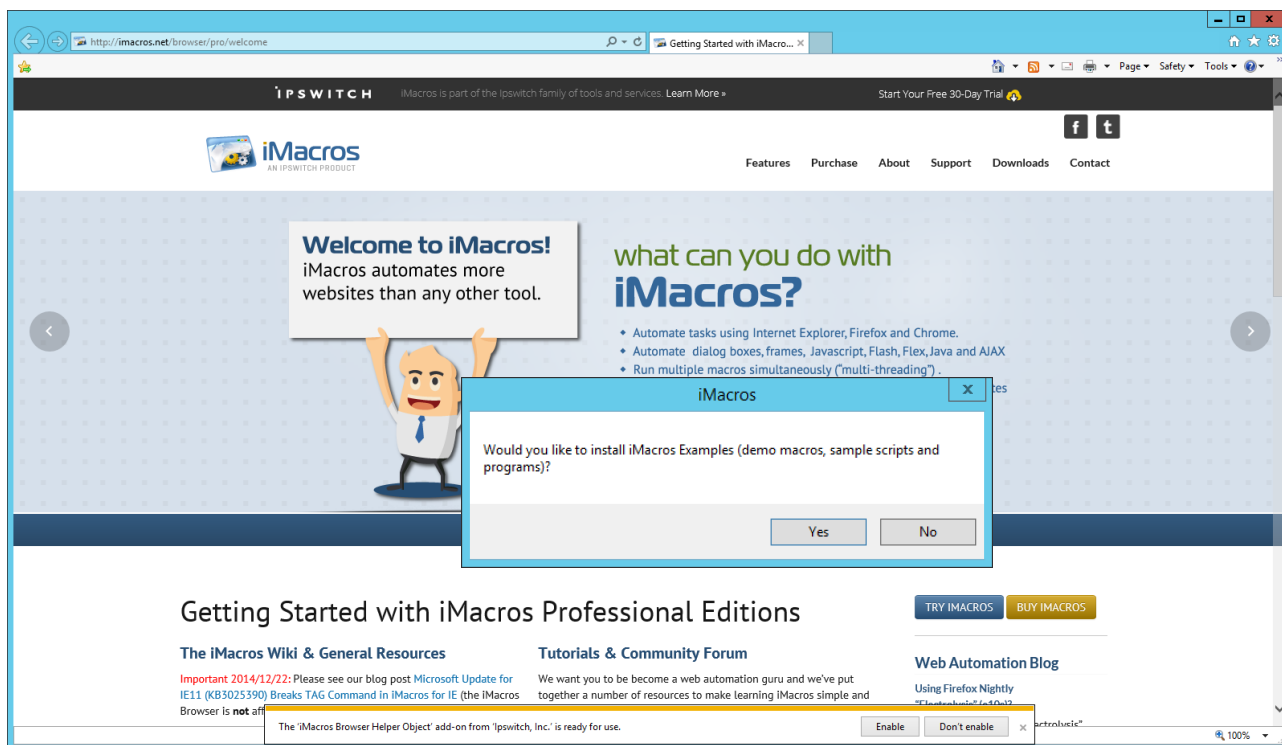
http://imacros.net/browser/pro/welcome

Getting Started with iMacro... ×

Page ▾ Safety ▾ Tools ▾

IPSWITCH iMacros is part of the Ipswitch family of tools and services. Learn More »

Start Your Free 30-Day Trial

f t

iMacros
AN IPSWITCH PRODUCT

Features Purchase About Support Downloads Contact

Welcome to iMacros!
iMacros automates more websites than any other tool.

what can you do with iMacros?

Automate tasks using Internet Explorer, Firefox and Chrome.
Automate dialog boxes, frames, Javascript, Flash, Flex, Java and AJAX
Run multiple macros simultaneously ("multi-threading").
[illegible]tes

iMacros

Would you like to install iMacros Examples (demo macros, sample scripts and programs)?

Yes No

Getting Started with iMacros Professional Editions

TRY IMACROS BUY IMACROS

The iMacros Wiki & General Resources

Important 2014/12/22: Please see our blog post Microsoft Update for IE11 (KB3025390) Breaks TAG Command in iMacros for IE (the iMacros Browser is not aff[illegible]

Tutorials & Community Forum

We want you to be become a web automation guru and we've put together a number of resources to make learning iMacros simple and

Web Automation Blog

Using Firefox Nightly "Electrolysis" (e10s)?
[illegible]ectrolysis"

The 'iMacros Browser Helper Object' add-on from 'Ipswitch, Inc.' is ready for use.

Enable Don't enable ×

100%